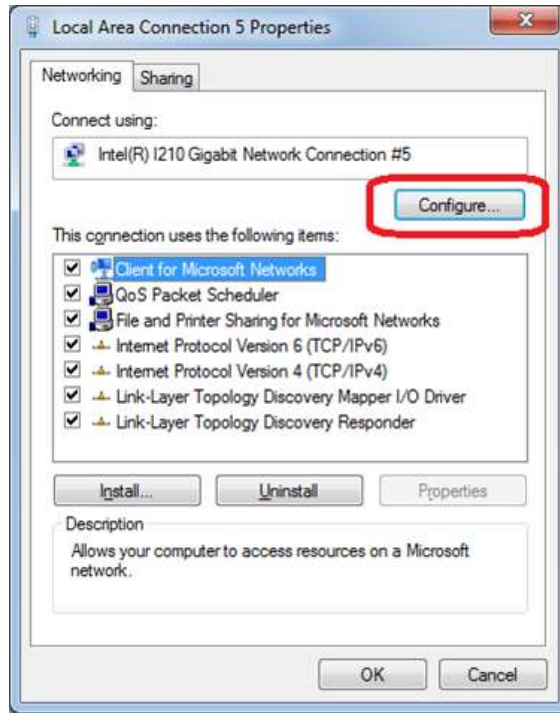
Local Area Connection 5 Properties

Networking | Sharing

Connect using:

Intel(R) I210 Gigabit Network Connection #5

Configure...

This connection uses the following items:

Client for Microsoft Networks
QoS Packet Scheduler
File and Printer Sharing for Microsoft Networks
Internet Protocol Version 6 (TCP/IPv6)
Internet Protocol Version 4 (TCP/IPv4)
Link-Layer Topology Discovery Mapper I/O Driver
Link-Layer Topology Discovery Responder

Install... | Uninstall | Properties

Description

Allows your computer to access resources on a Microsoft network.

OK | Cancel